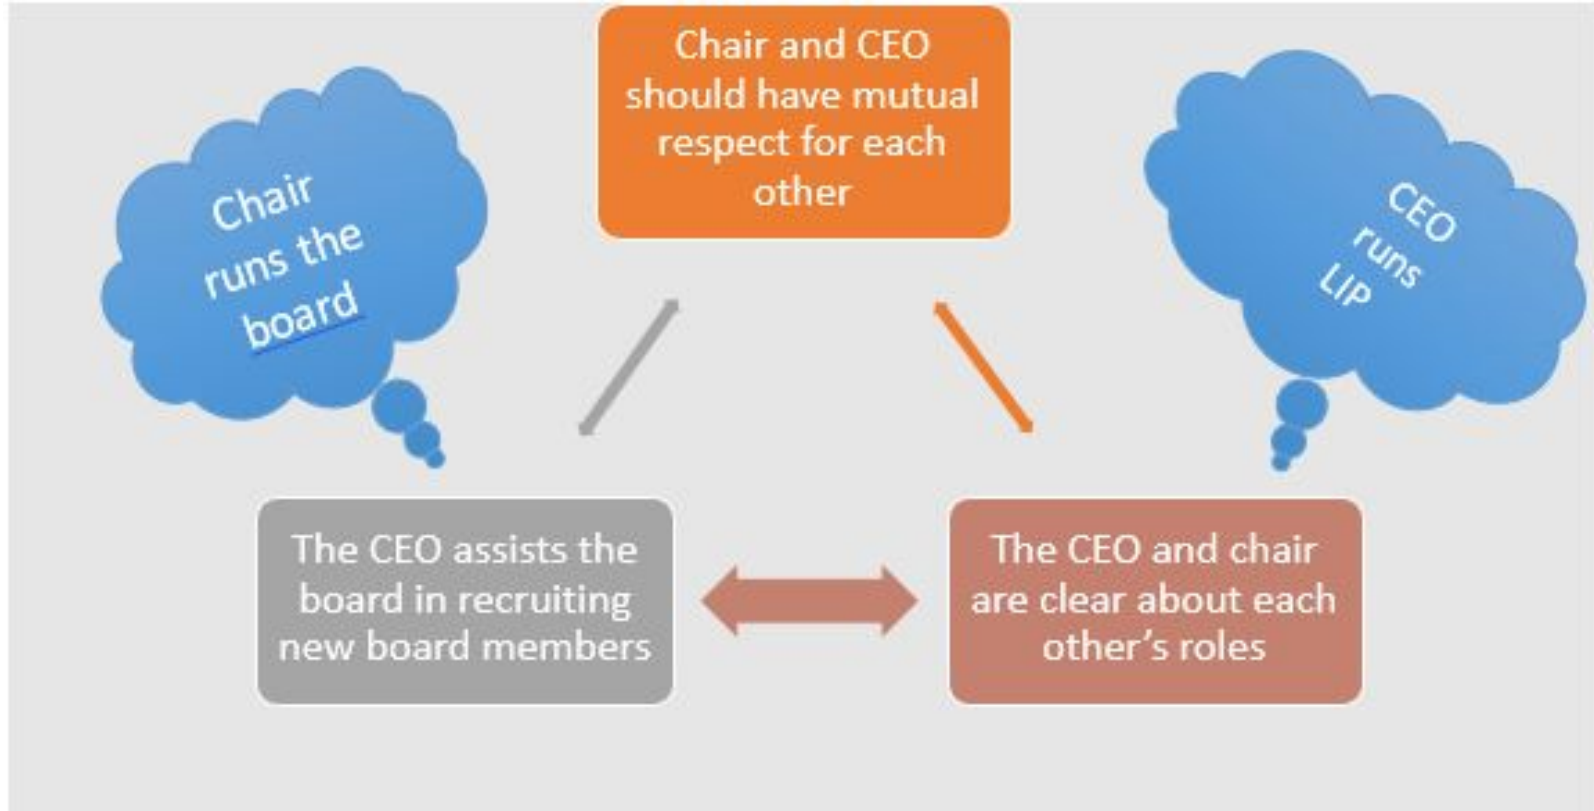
Chair runs the board

Chair and CEO should have mutual respect for each other

CEO runs LIP

The CEO assists the board in recruiting new board members

The CEO and chair are clear about each other's roles